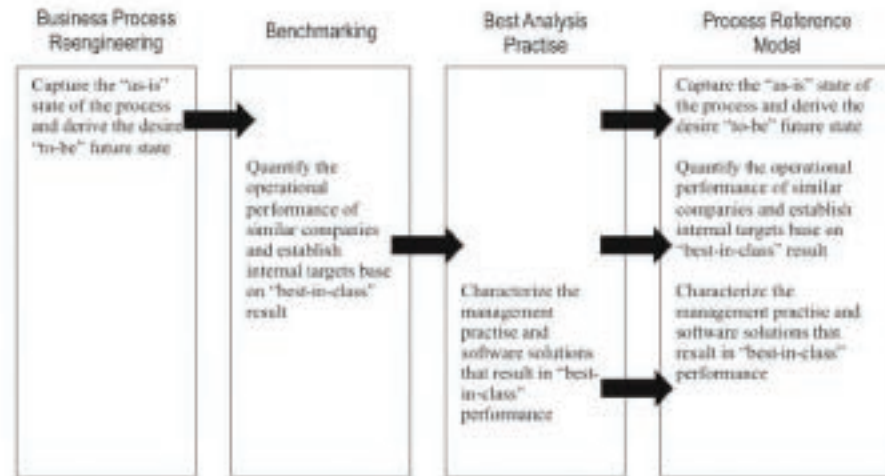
Business Process Reengineering

Capture the "as-is" state of the process and derive the desire "to-be" future state

Benchmarking

Quantify the operational performance of similar companies and establish internal targets base on "best-in-class" result

Best Analysis Practise

Characterize the management practise and software solutions that result in "best-in-class" performance

Process Reference Model

Capture the "as-is" state of the process and derive the desire "to-be" future state

Quantify the operational performance of similar companies and establish internal targets base on "best-in-class" result

Characterize the management practise and software solutions that result in "best-in-class" performance